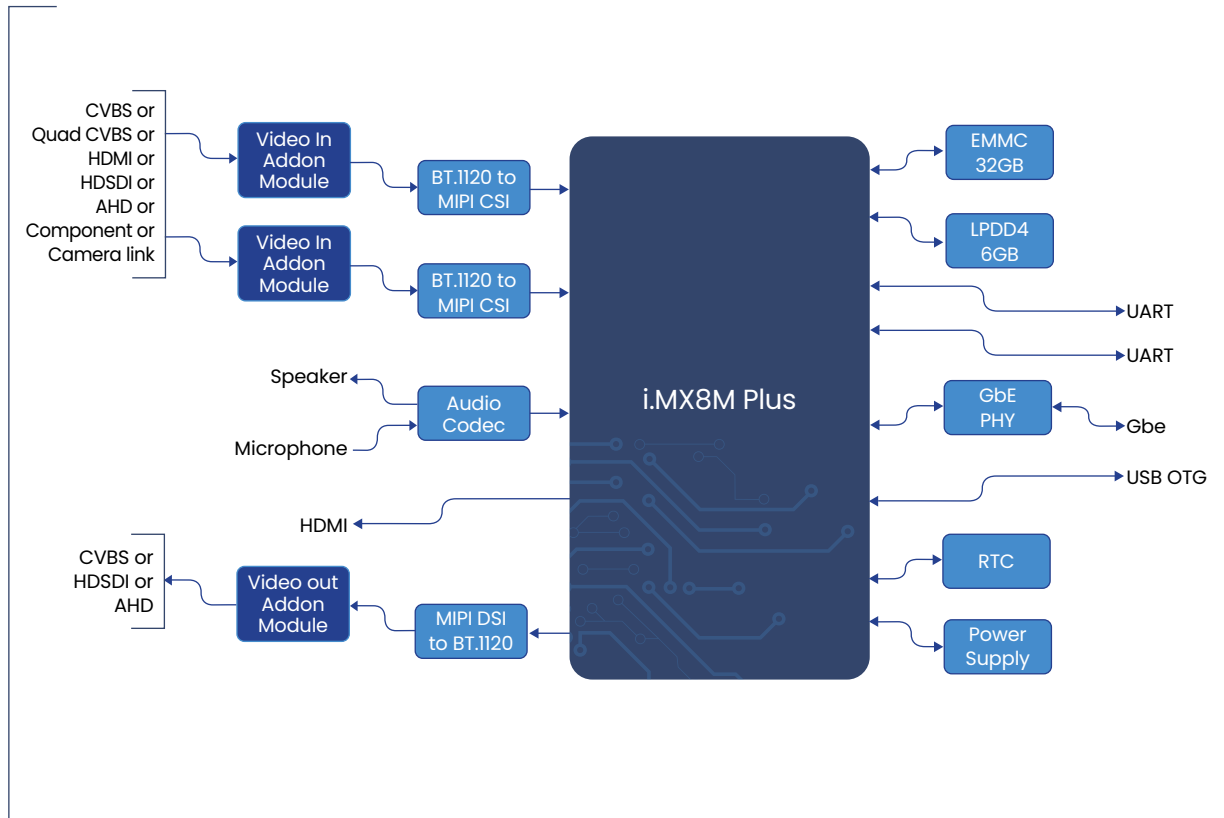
CVBS or
Quad CVBS or
HDMI or
HDSDI or
AHD or
Component or
Camera link

Video In Addon Module

Video In Addon Module

BT.1120 to MIPI CSI

BT.1120 to MIPI CSI

Speaker

Microphone

Audio Codec

HDMI

CVBS or
HDSDI or
AHD

Video out Addon Module

MIPI DSI to BT.1120

i.MX8M Plus

EMMC 32GB

LPDD4 6GB

UART

UART

GbE PHY

Gbe

USB OTG

RTC

Power Supply